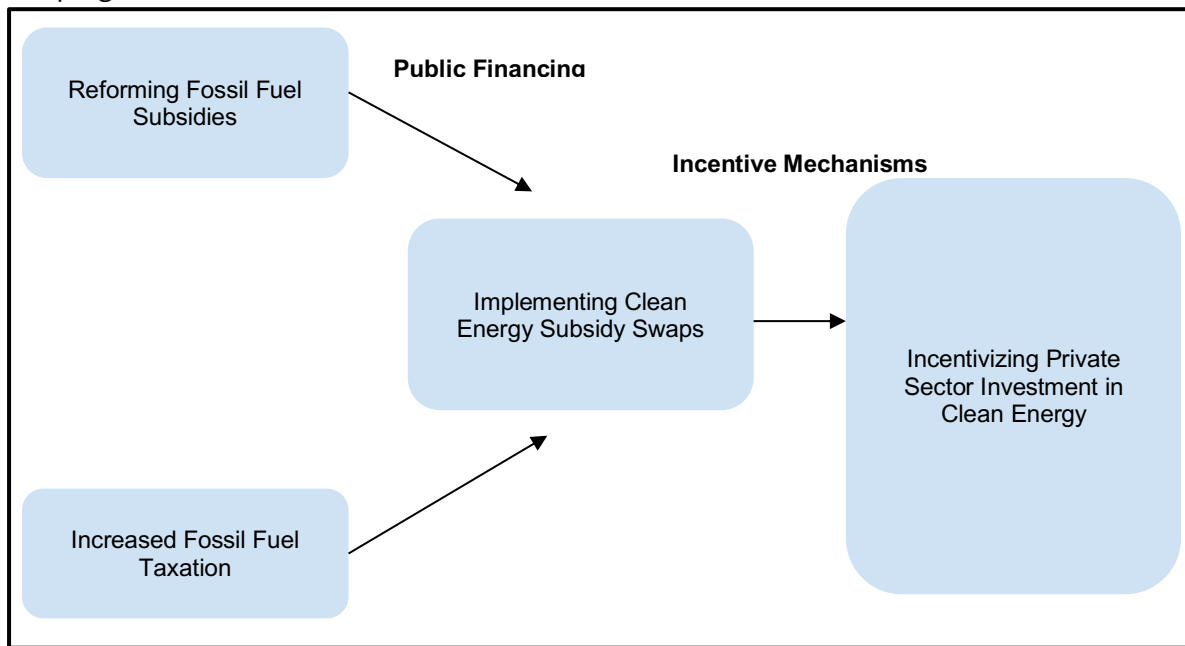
Reforming Fossil Fuel Subsidies

Public Financing

Incentive Mechanisms

Implementing Clean Energy Subsidy Swaps

Incentivizing Private Sector Investment in Clean Energy

Increased Fossil Fuel Taxation